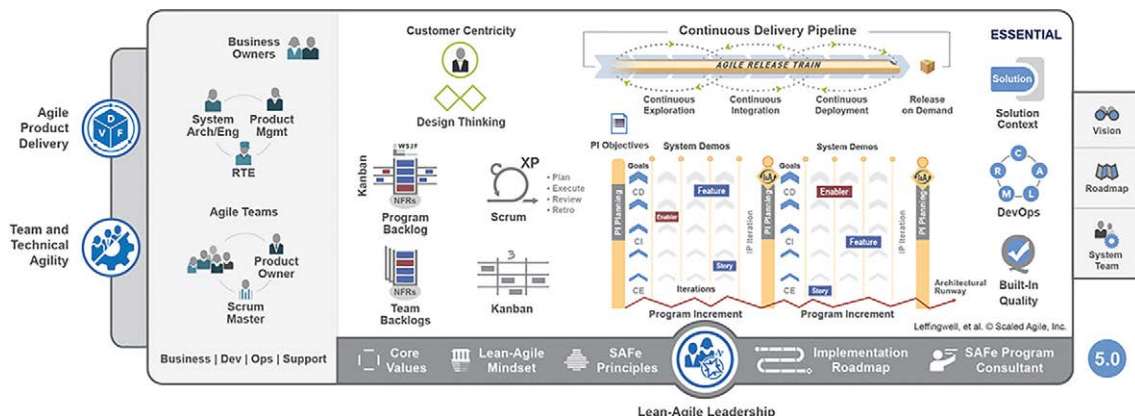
Agile Product Delivery

D V F

Team and Technical Agility

Business Owners

System Arch/Eng

Product Mgmt

RTE

Agile Teams

Product Owner

Scrum Master

Business | Dev | Ops | Support

Customer Centricity

Design Thinking

Kanban

WSJF

NFRs

Program Backlog

NFRs

Team Backlogs

XP

Scrum

• Plan
• Execute
• Review
• Retro

Kanban

Continuous Delivery Pipeline

AGILE RELEASE TRAIN

Continuous Exploration

Continuous Integration

Continuous Deployment

Release on Demand

PI Objectives

System Demos

Goals

PI Planning

CD

CI

CE

Enabler

Feature

Story

Iterations

IP Iteration

Program Increment

System Demos

Goals

PI Planning

CD

CI

CE

Enabler

Feature

Story

IP Iteration

Program Increment

Architectural Runway

Leffingwell, et al. © Scaled Agile, Inc.

ESSENTIAL

Solution

Solution Context

C A L M R

DevOps

Built-In Quality

Vision

Roadmap

System Team

Core Values

Lean-Agile Mindset

SAFe Principles

Implementation Roadmap

SAFe Program Consultant

5.0

Lean-Agile Leadership